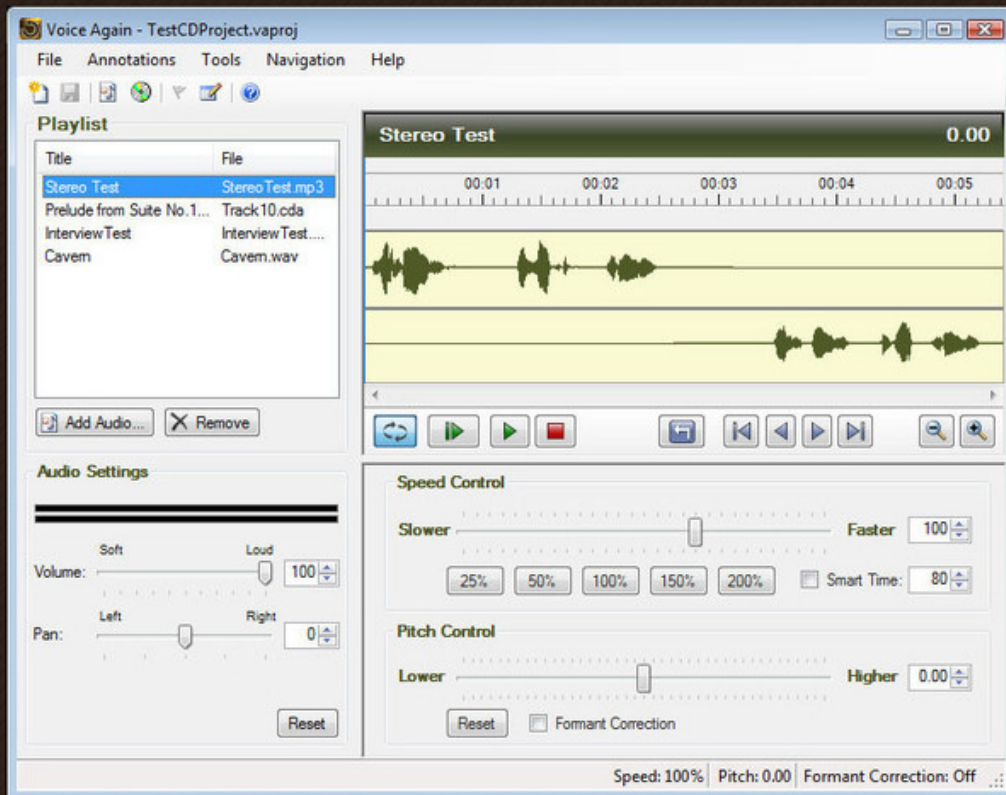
Voice Again - TestCDProject.vaproj

File Annotations Tools Navigation Help

Playlist

| Title | File |
|---|---|
| Stereo Test | StereoTest.mp3 |
| Prelude from Suite No.1... | Track10.cda |
| InterviewTest | InterviewTest.... |
| Cavern | Cavern.wav |

Add Audio... Remove

Stereo Test 0.00

00:01 00:02 00:03 00:04 00:05

Audio Settings

Soft Loud
Volume: 100

Left Right
Pan: 0

Reset

Speed Control

Slower Faster 100

25% 50% 100% 150% 200% Smart Time: 80

Pitch Control

Lower Higher 0.00

Reset Formant Correction

Speed: 100% Pitch: 0.00 Formant Correction: Off